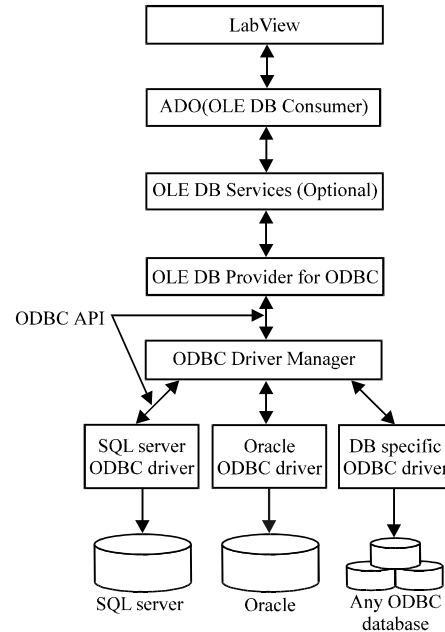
LabView

ADO(OLE DB Consumer)

OLE DB Services (Optional)

OLE DB Provider for ODBC

ODBC API

ODBC Driver Manager

SQL server ODBC driver

Oracle ODBC driver

DB specific ODBC driver

SQL server

Oracle

Any ODBC database